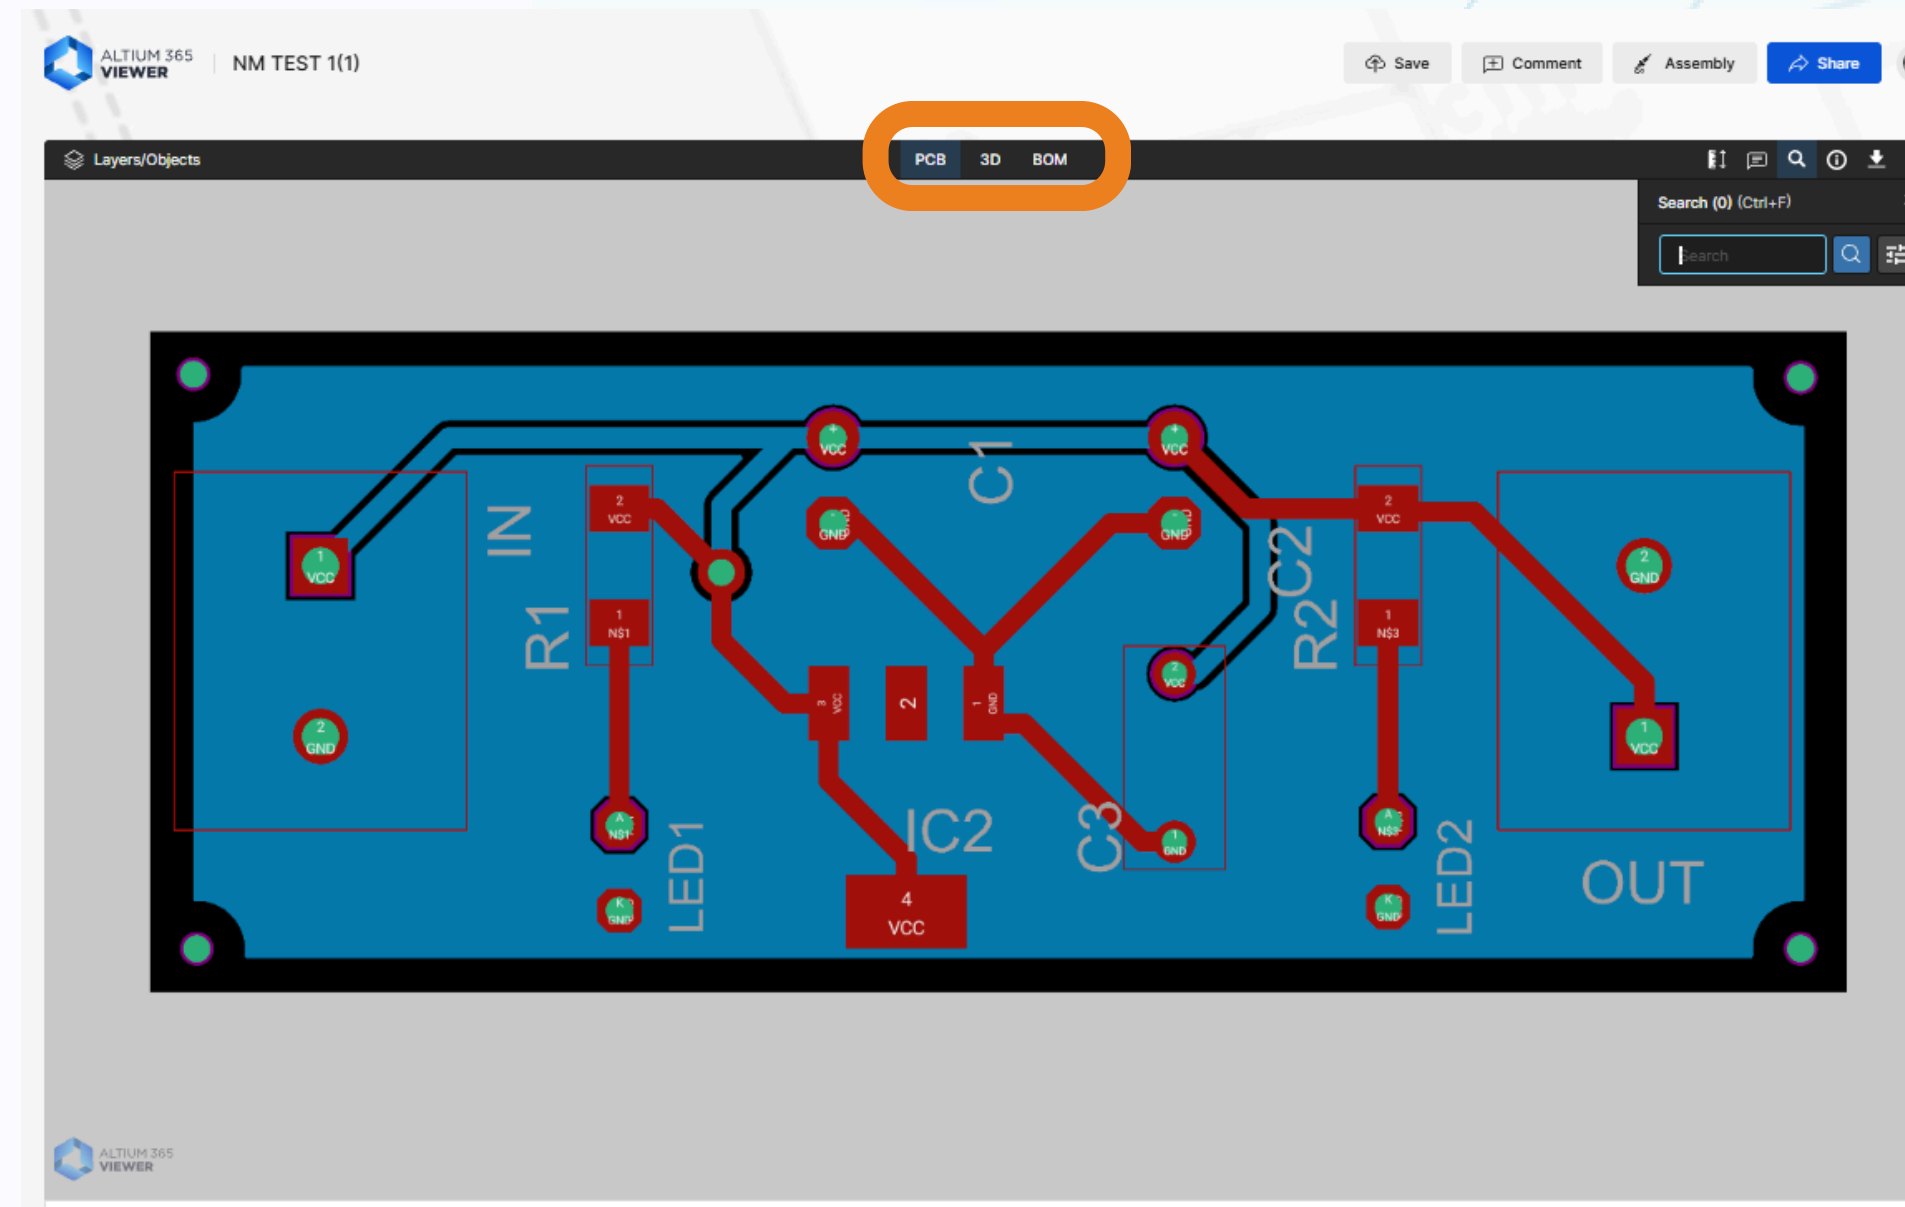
ALTIUM 365 VIEWER NM TEST 1(1)

Save Comment Assembly Share

Layers/Objects

PCB 3D BOM

Search (0) (Ctrl+F)

Search

1 VCC
2 GND
IN
2 VCC
1 N$1
R1
+ VCC
GND
C1
+ VCC
GND
C2
R2
2 VCC
1 N$3
2 GND
1 VCC
A N$1
K GND
LED1
3 VCC
2
1 GND
4 VCC
IC2
2 VCC
1 GND
C3
A N$3
K GND
LED2
OUT

ALTIUM 365 VIEWER